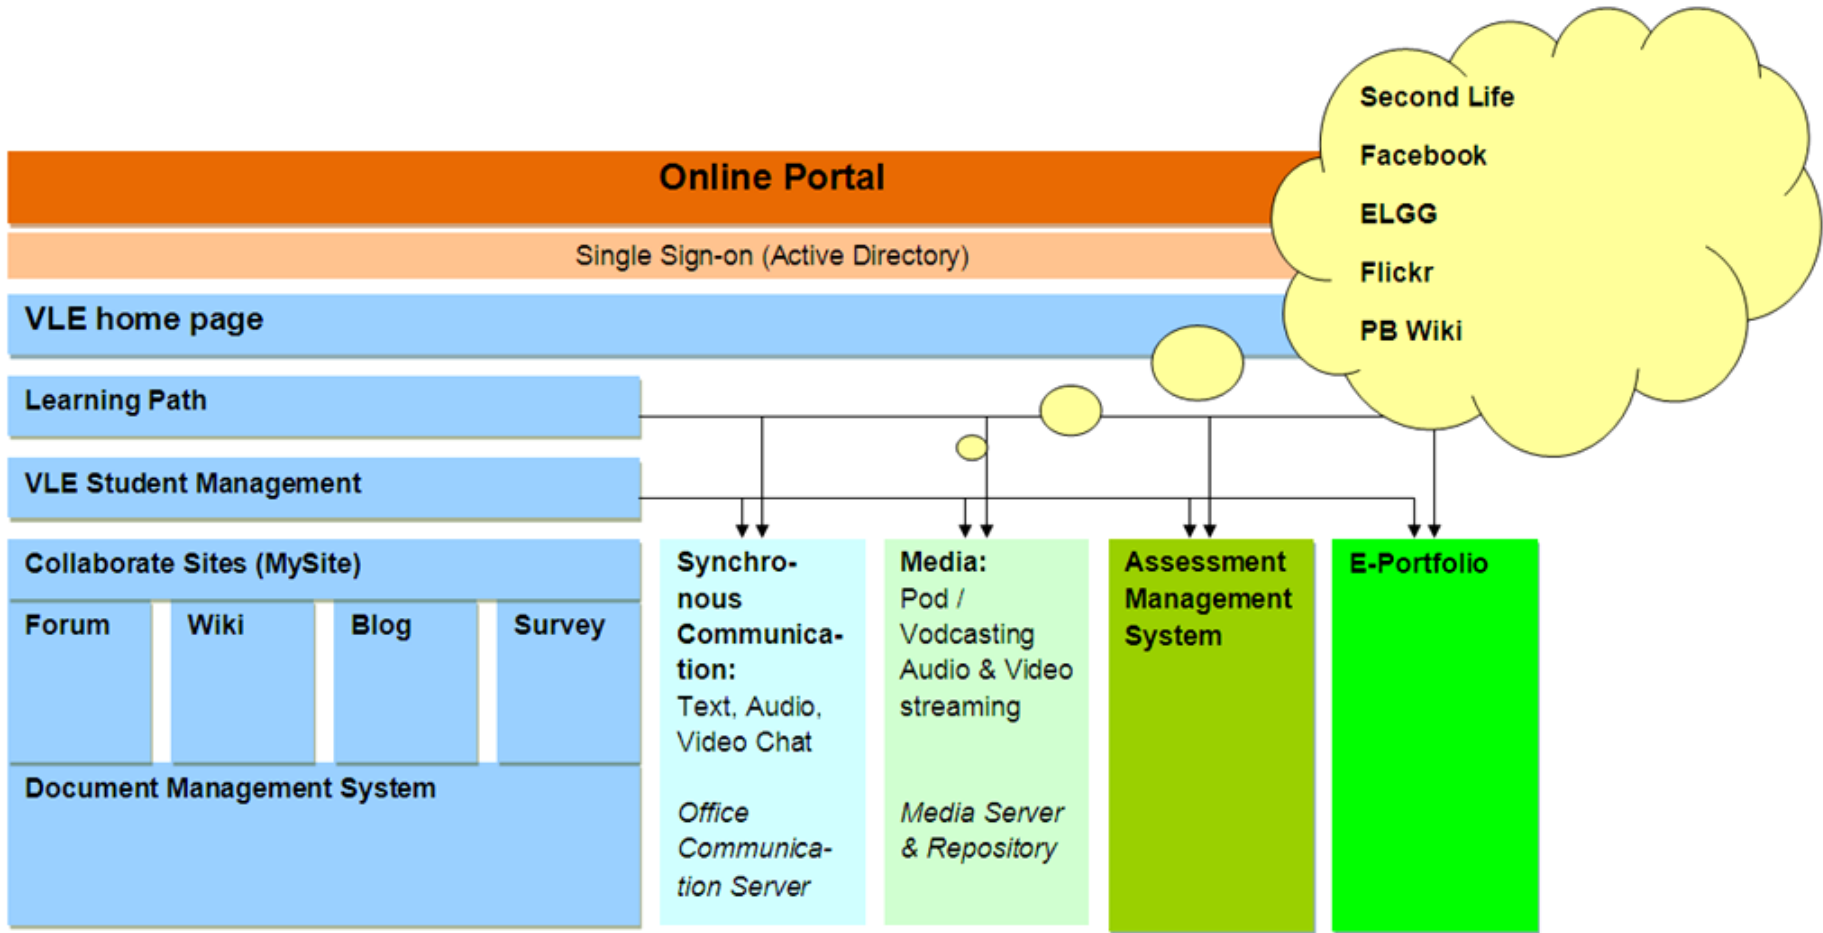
Second Life

Facebook

ELGG

Flickr

PB Wiki

Online Portal

Single Sign-on (Active Directory)

VLE home page

Learning Path

VLE Student Management

Collaborate Sites (MySite)

Forum

Wiki

Blog

Survey

Document Management System

Synchronous Communication: Text, Audio, Video Chat

*Office Communication Server*

Media: Pod / Vodcasting Audio & Video streaming

*Media Server & Repository*

Assessment Management System

E-Portfolio